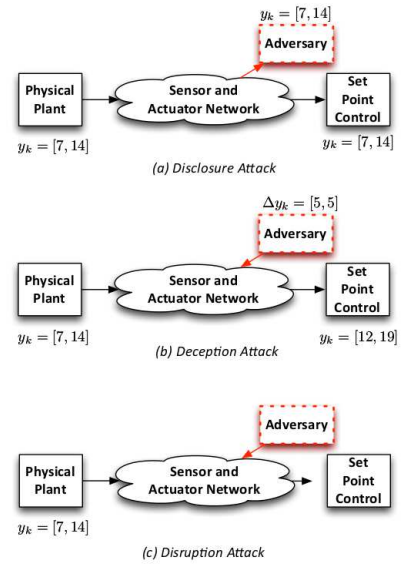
$y_k = [7, 14]$

Adversary

Physical Plant

Sensor and Actuator Network

Set Point Control

$y_k = [7, 14]$

$y_k = [7, 14]$

(a) Disclosure Attack

$\Delta y_k = [5, 5]$

Adversary

Physical Plant

Sensor and Actuator Network

Set Point Control

$y_k = [7, 14]$

$y_k = [12, 19]$

(b) Deception Attack

Adversary

Physical Plant

Sensor and Actuator Network

Set Point Control

$y_k = [7, 14]$

(c) Disruption Attack